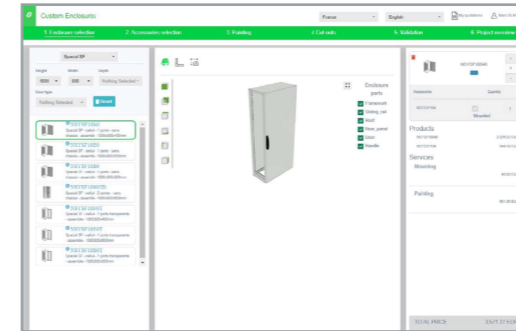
Custom Enclosure

France

English

1. Enclosure selection

2. Accessories selection

3. Painting

4. Cut outs

5. Validation

6. Project overview

Spacial SF

Height

Width

Depth

Nothing Selected

Door type

Nothing Selected

Reset

Enclosure parts

Framework

Sliding_rail

Roof

Base_panel

Door

Handle

Accessories

Quantity

Mounted

Products

Services

Mounting

Painting

TOTAL PRICE